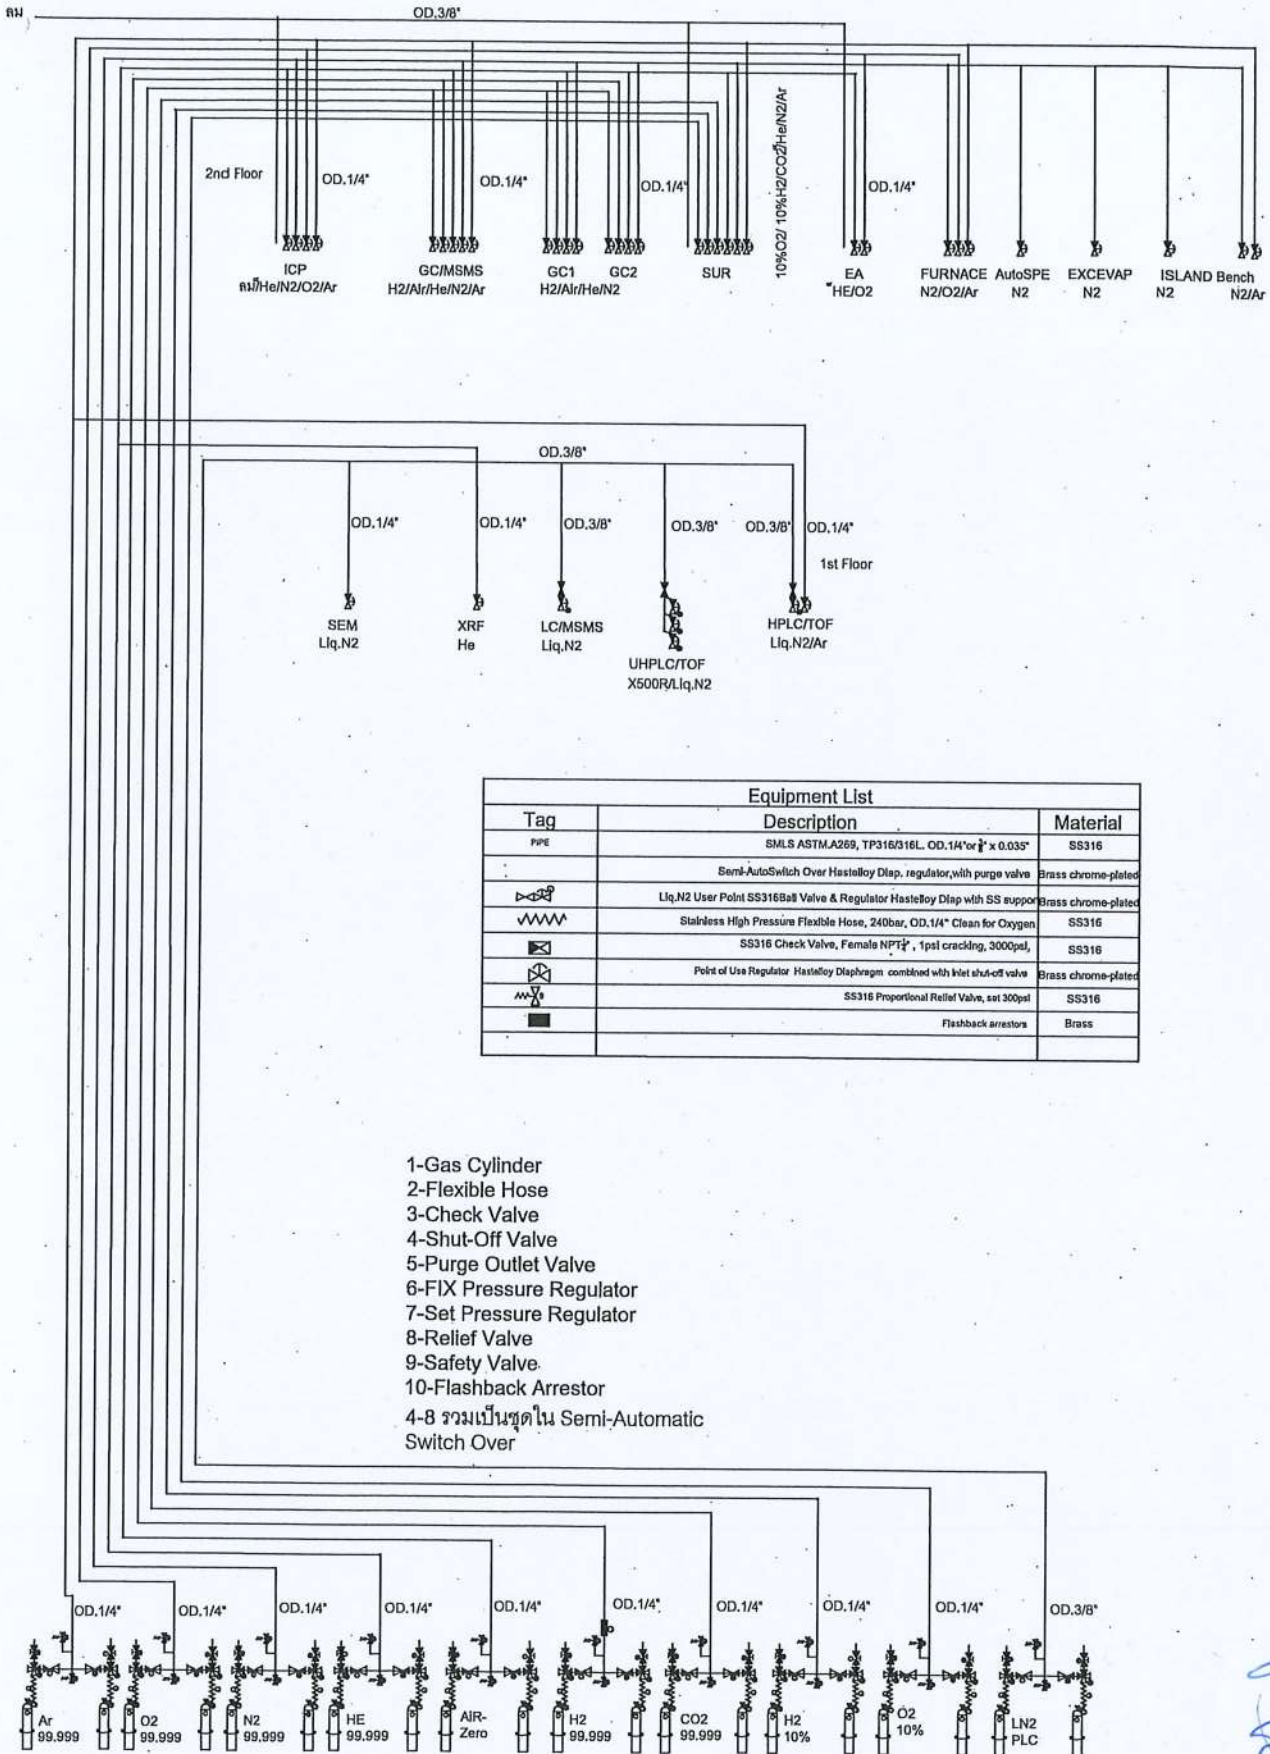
ลม
OD.3/8"

2nd Floor
OD.1/4"
OD.1/4"
OD.1/4"
10%O2/ 10%H2/CO2/He/N2/Ar
OD.1/4"

ICP
ลม/He/N2/O2/Ar
GC/MSMS
H2/Air/He/N2/Ar
GC1 GC2
H2/Air/He/N2
SUR
EA
HE/O2
FURNACE
N2/O2/Ar
AutoSPE
N2
EXCEVAP
N2
ISLAND Bench
N2
N2/Ar

OD.3/8"
OD.1/4"
OD.1/4"
OD.3/8"
OD.3/8"
OD.3/8"
OD.1/4"
1st Floor

SEM
Liq.N2
XRF
He
LC/MSMS
Liq.N2
UHPLC/TOF
X500R/Liq.N2
HPLC/TOF
Liq.N2/Ar

| Equipment List | | |
|---|---|---|
| Tag | Description | Material |
| PIPE | SMLS ASTM.A269, TP316/316L. OD.1/4"or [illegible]" x 0.035" | SS316 |
| | Semi-AutoSwitch Over Hastelloy Diap. regulator,with purge valve | Brass chrome-plated |
| | Liq.N2 User Point SS316Ball Valve & Regulator Hastelloy Diap with SS suppor | Brass chrome-plated |
| | Stainless High Pressure Flexible Hose, 240bar, OD.1/4" Clean for Oxygen | SS316 |
| | SS316 Check Valve, Female NPT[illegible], 1psi cracking, 3000psi, | SS316 |
| | Point of Use Regulator Hastelloy Diaphragm combined with inlet shut-off valve | Brass chrome-plated |
| | SS316 Proportional Relief Valve, set 300psi | SS316 |
| | Flashback arrestors | Brass |
| | | |

1-Gas Cylinder
2-Flexible Hose
3-Check Valve
4-Shut-Off Valve
5-Purge Outlet Valve
6-FIX Pressure Regulator
7-Set Pressure Regulator
8-Relief Valve
9-Safety Valve
10-Flashback Arrestor
4-8 รวมเป็นชุดใน Semi-Automatic Switch Over

OD.1/4" OD.1/4" OD.1/4" OD.1/4" OD.1/4" OD.1/4" OD.1/4" OD.1/4" OD.1/4" OD.3/8"

Ar 99.999
O2 99.999
N2 99.999
HE 99.999
AIR-Zero
H2 99.999
CO2 99.999
H2 10%
O2 10%
LN2 PLC